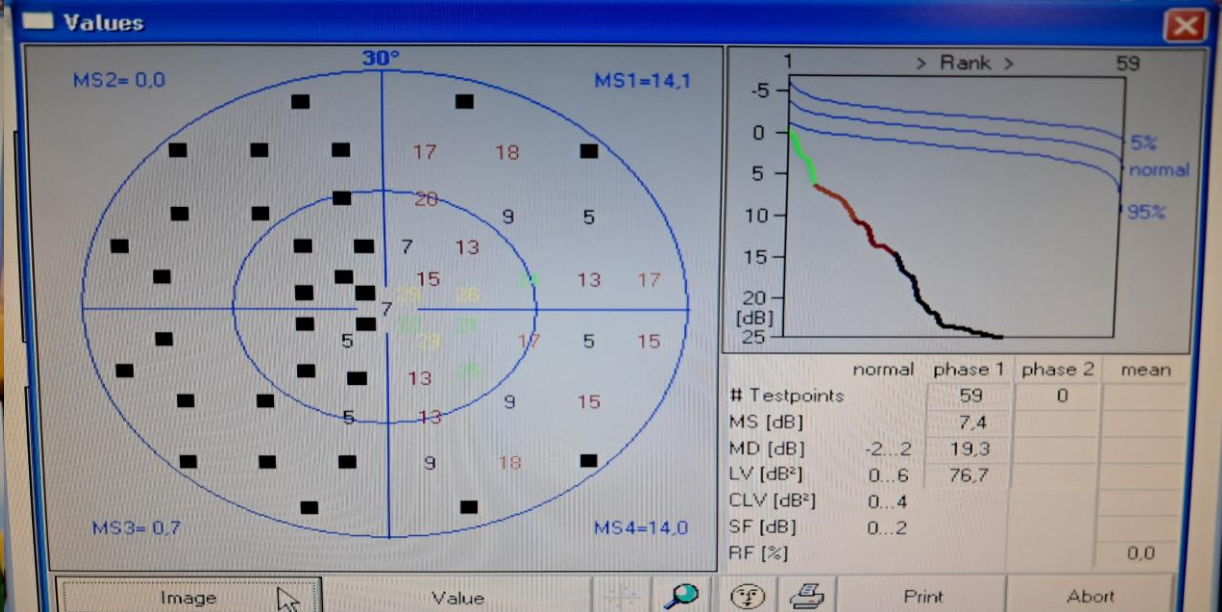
Values

30°

MS2= 0,0

MS1=14,1

17 18

20 9 5

7 13

15 29 26 24 13 17

7

22 21

5 29 17 5 15

13 25

13 9 15

5

9 18

MS3= 0,7

MS4=14,0

1 > Rank > 59

-5

0

5

10

15

20

[dB]

25

5%

normal

95%

| | normal | phase 1 | phase 2 | mean |
|---|---|---|---|---|
| # Testpoints | | 59 | 0 | |
| MS [dB] | | 7,4 | | |
| MD [dB] | -2...2 | 19,3 | | |
| LV [dB²] | 0...6 | 76,7 | | |
| CLV [dB²] | 0...4 | | | |
| SF [dB] | 0...2 | | | |
| RF [%] | | | | 0,0 |

Image

Value

Print

Abort